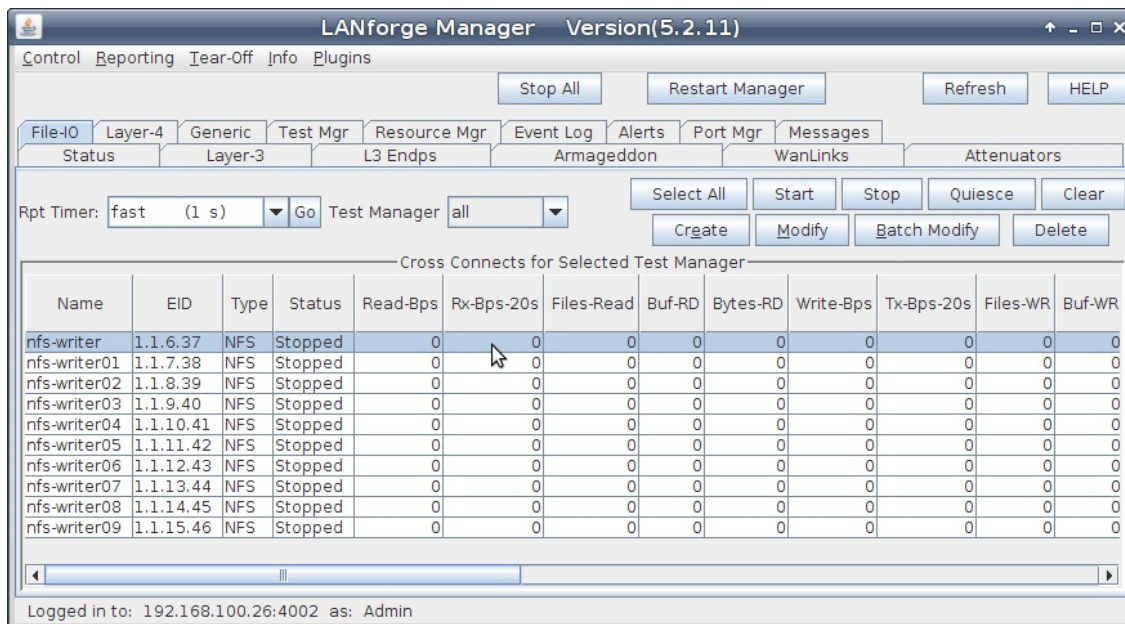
LANforge Manager Version(5.2.11)

Control Reporting Tear-Off Info Plugins

Stop All Restart Manager Refresh HELP

File-IO Layer-4 Generic Test Mgr Resource Mgr Event Log Alerts Port Mgr Messages
Status Layer-3 L3 Endps Armageddon WanLinks Attenuators

Rpt Timer: fast (1 s) Go Test Manager all

Select All Start Stop Quiesce Clear
Create Modify Batch Modify Delete

Cross Connects for Selected Test Manager

| Name | EID | Type | Status | Read-Bps | Rx-Bps-20s | Files-Read | Buf-RD | Bytes-RD | Write-Bps | Tx-Bps-20s | Files-WR | Buf-WR |
|---|---|---|---|---|---|---|---|---|---|---|---|---|
| nfs-writer | 1.1.6.37 | NFS | Stopped | 0 | 0 | 0 | 0 | 0 | 0 | 0 | 0 | 0 |
| nfs-writer01 | 1.1.7.38 | NFS | Stopped | 0 | 0 | 0 | 0 | 0 | 0 | 0 | 0 | 0 |
| nfs-writer02 | 1.1.8.39 | NFS | Stopped | 0 | 0 | 0 | 0 | 0 | 0 | 0 | 0 | 0 |
| nfs-writer03 | 1.1.9.40 | NFS | Stopped | 0 | 0 | 0 | 0 | 0 | 0 | 0 | 0 | 0 |
| nfs-writer04 | 1.1.10.41 | NFS | Stopped | 0 | 0 | 0 | 0 | 0 | 0 | 0 | 0 | 0 |
| nfs-writer05 | 1.1.11.42 | NFS | Stopped | 0 | 0 | 0 | 0 | 0 | 0 | 0 | 0 | 0 |
| nfs-writer06 | 1.1.12.43 | NFS | Stopped | 0 | 0 | 0 | 0 | 0 | 0 | 0 | 0 | 0 |
| nfs-writer07 | 1.1.13.44 | NFS | Stopped | 0 | 0 | 0 | 0 | 0 | 0 | 0 | 0 | 0 |
| nfs-writer08 | 1.1.14.45 | NFS | Stopped | 0 | 0 | 0 | 0 | 0 | 0 | 0 | 0 | 0 |
| nfs-writer09 | 1.1.15.46 | NFS | Stopped | 0 | 0 | 0 | 0 | 0 | 0 | 0 | 0 | 0 |

Logged in to: 192.168.100.26:4002 as: Admin